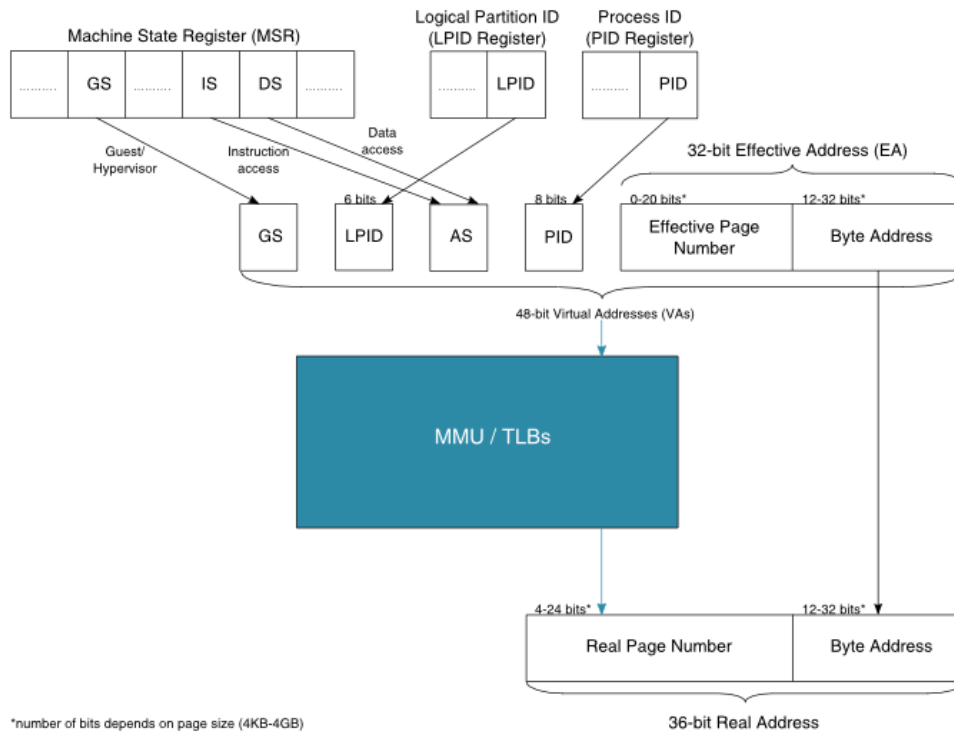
Machine State Register (MSR)

| ......... | GS | ......... | IS | DS | ......... |
|---|---|---|---|---|---|

Logical Partition ID (LPID Register)

| ......... | LPID |
|---|---|

Process ID (PID Register)

| ......... | PID |
|---|---|

Guest/ Hypervisor

Instruction access

Data access

32-bit Effective Address (EA)

6 bits

8 bits

0-20 bits*

12-32 bits*

GS

LPID

AS

PID

| Effective Page Number | Byte Address |
|---|---|

48-bit Virtual Addresses (VAs)

MMU / TLBs

4-24 bits*

12-32 bits*

| Real Page Number | Byte Address |
|---|---|

*number of bits depends on page size (4KB-4GB)

36-bit Real Address